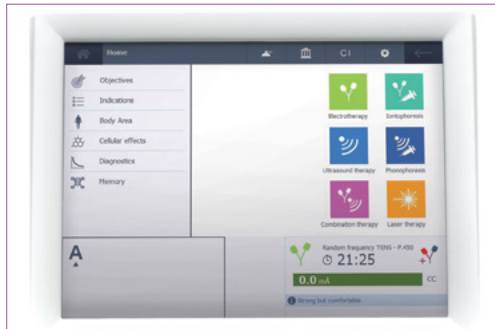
Home

CI

Objectives

Indications

Body Area

Cellular effects

Diagnostics

Memory

Electrotherapy

Iontophoresis

Ultrasound therapy

Phonophoresis

Combination therapy

Laser therapy

A

Random frequency TENS - P.450

21:25

0.0 mA

CC

Strong but comfortable